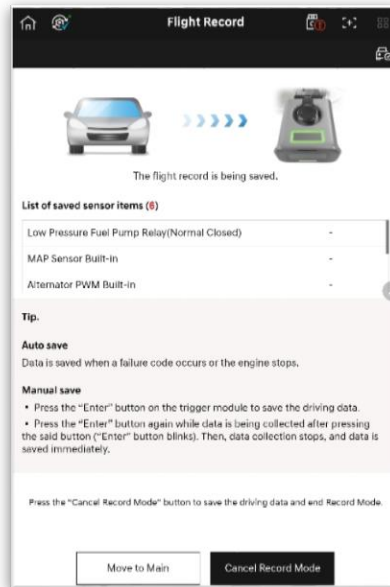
Flight Record

The flight record is being saved.

List of saved sensor items (6)

| | |
|---|---|
| Low Pressure Fuel Pump Relay(Normal Closed) | - |
| MAP Sensor Built-in | - |
| Alternator PWM Built-in | - |

Tip.

Auto save
Data is saved when a failure code occurs or the engine stops.

Manual save
• Press the "Enter" button on the trigger module to save the driving data.
• Press the "Enter" button again while data is being collected after pressing the said button ("Enter" button blinks). Then, data collection stops, and data is saved immediately.

Press the "Cancel Record Mode" button to save the driving data and end Record Mode.

Move to Main

Cancel Record Mode